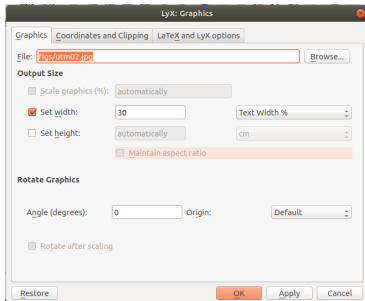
LyX: Graphics

Graphics | Coordinates and Clipping | LaTeX and LyX options

File: figs/utm02.jpg Browse...

Output Size

Scale graphics (%): automatically

Set width: 30 Text Width %

Set height: automatically cm

Maintain aspect ratio

Rotate Graphics

Angle (degrees): 0 Origin: Default

Rotate after scaling

Restore OK Apply Cancel